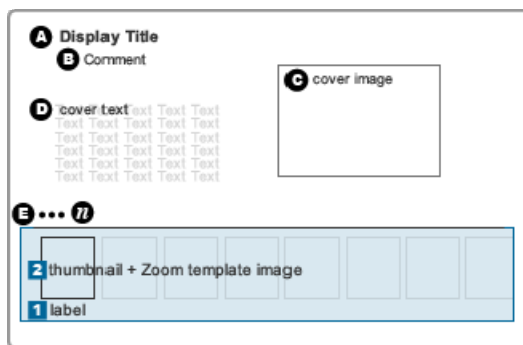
A Display Title
B Comment
C cover image
D cover text Text Text Text
Text Text Text Text Text
Text Text Text Text Text
Text Text Text Text Text
Text Text Text Text Text
Text Text Text Text Text
E ••• n
2 thumbnail + Zoom template image
1 label